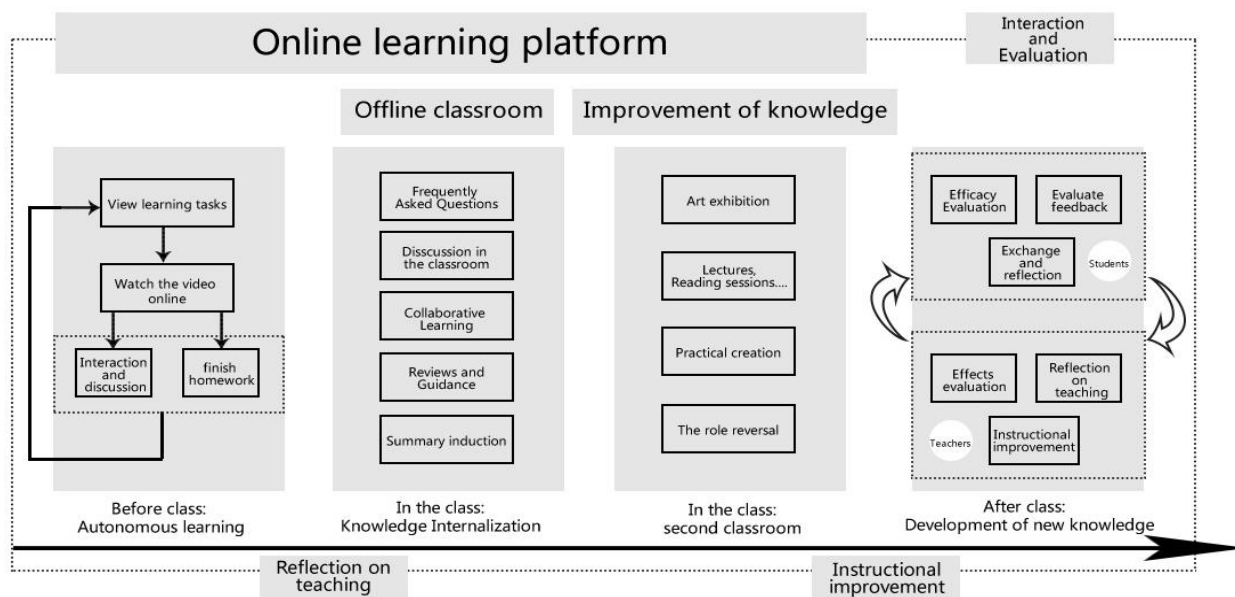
Online learning platform

Interaction and Evaluation

Offline classroom

Improvement of knowledge

View learning tasks

Watch the video online

Interaction and discussion

finish homework

Before class: Autonomous learning

Frequently Asked Questions

Disscussion in the classroom

Collaborative Learning

Reviews and Guidance

Summary induction

In the class: Knowledge Internalization

Art exhibition

Lectures, Reading sessions....

Practical creation

The role reversal

In the class: second classroom

Efficacy Evaluation

Evaluate feedback

Exchange and reflection

Students

Effects evaluation

Reflection on teaching

Teachers

Instructional improvement

After class: Development of new knowledge

Reflection on teaching

Instructional improvement